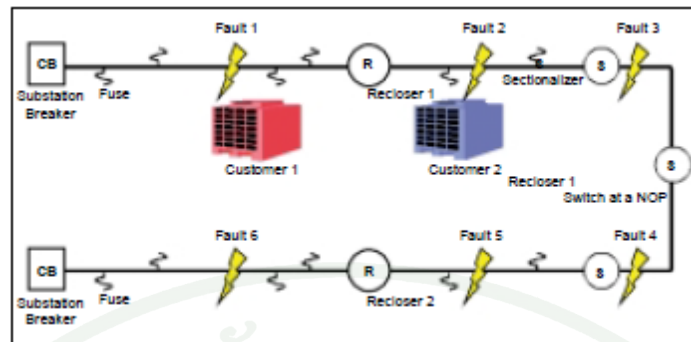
Fault 1

Fault 2

Fault 3

CB

Substation Breaker

Fuse

R

Recloser 1

Sectionalizer

S

Customer 1

Customer 2

Recloser 1

S

Switch at a NOP

Fault 6

Fault 5

Fault 4

CB

Substation Breaker

Fuse

R

Recloser 2

S